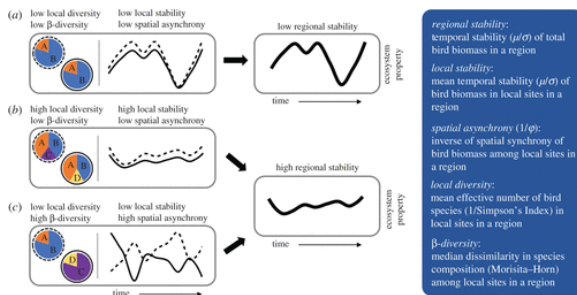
(a) low local diversity
low β-diversity

low local stability
low spatial asynchrony

A B
A B

low regional stability

ecosystem property

time

(b) high local diversity
low β-diversity

high local stability
low spatial asynchrony

A B C
A B D

high regional stability

ecosystem property

(c) low local diversity
high β-diversity

low local stability
high spatial asynchrony

A B
D C

time

*regional stability*:
temporal stability ($\mu/\sigma$) of total bird biomass in a region

*local stability*:
mean temporal stability ($\mu/\sigma$) of bird biomass in local sites in a region

*spatial asynchrony* ($1/\varphi$):
inverse of spatial synchrony of bird biomass among local sites in a region

*local diversity*:
mean effective number of bird species (1/Simpson's Index) in local sites in a region

*β-diversity*:
median dissimilarity in species composition (Morisita–Horn) among local sites in a region